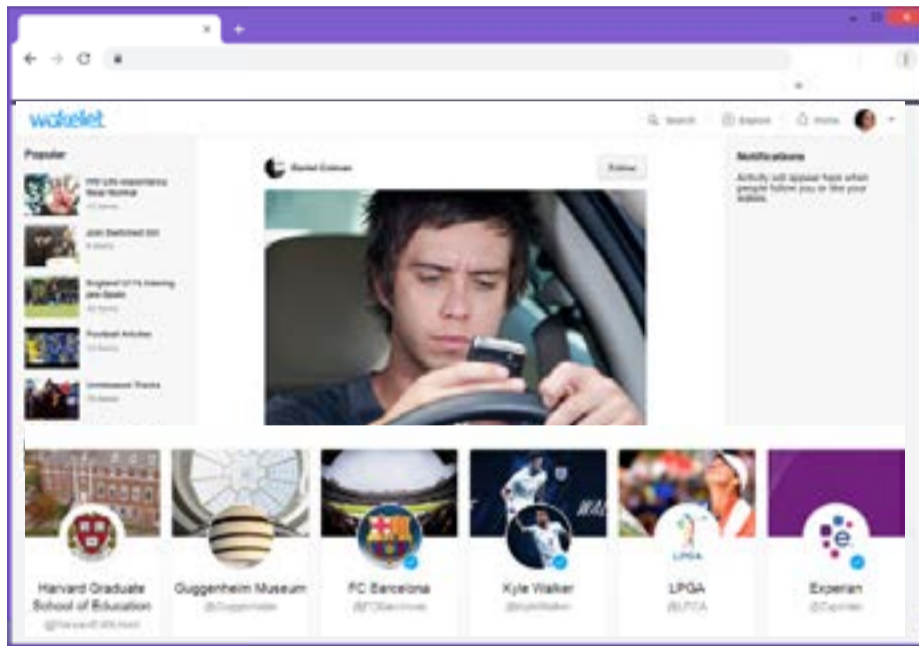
wakelet

Search Explore Home

Popular

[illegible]

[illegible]

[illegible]

Football Articles

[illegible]

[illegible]

Follow

Notifications

Activity will appear here when people follow you or like your wakes.

LPGA

Harvard Graduate School of Education
@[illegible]

Guggenheim Museum
@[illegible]

FC Barcelona
@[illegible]

Kyle Walker
@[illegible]

LPGA
@LPGA

Experian
@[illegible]